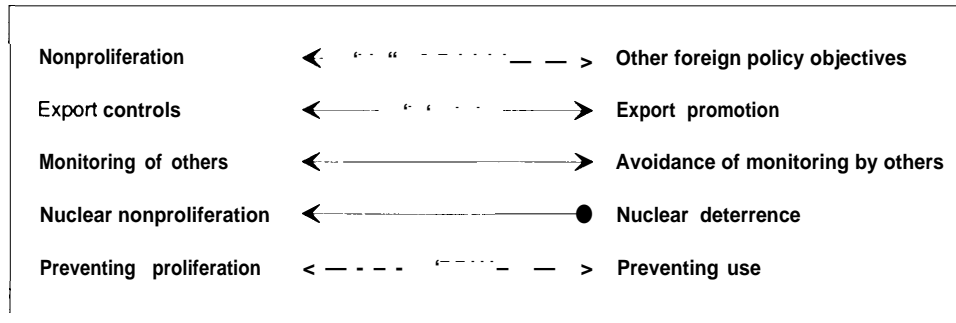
Nonproliferation — Other foreign policy objectives

Export controls — Export promotion

Monitoring of others — Avoidance of monitoring by others

Nuclear nonproliferation — Nuclear deterrence

Preventing proliferation — Preventing use